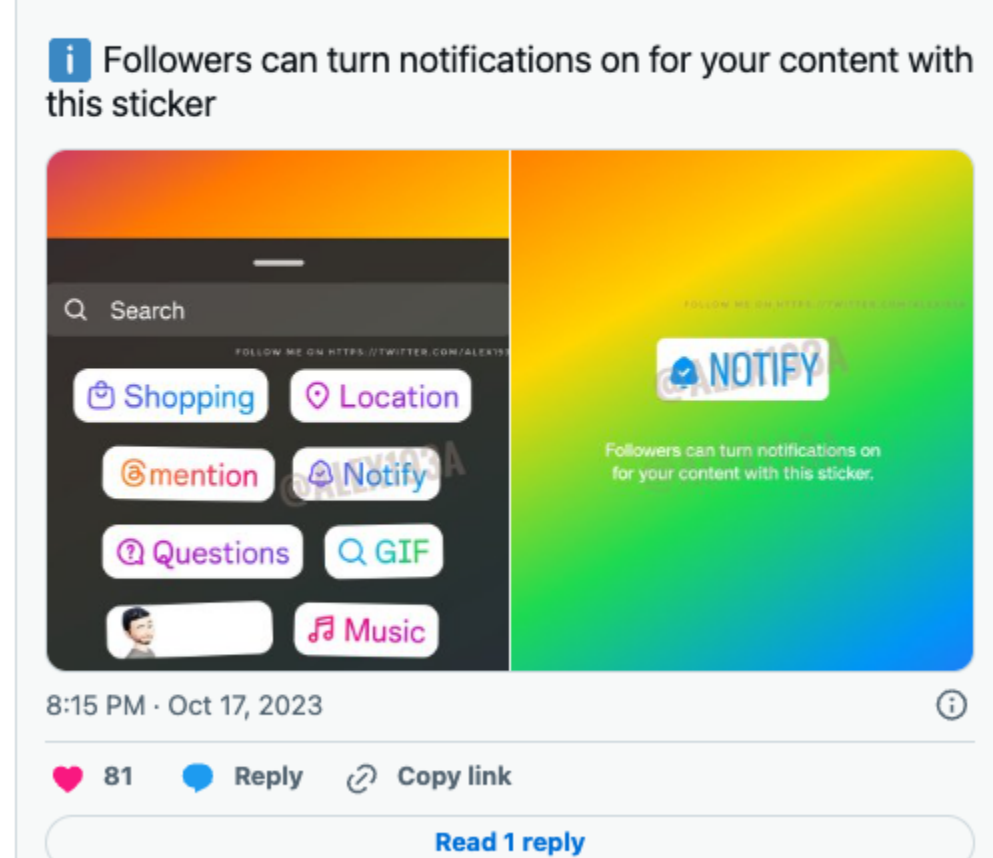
ℹ️ Followers can turn notifications on for your content with this sticker

Search

FOLLOW ME ON HTTPS://TWITTER.COM/ALEX19

Shopping

Location

@mention

Notify

@ALEX193A

Questions

GIF

Music

FOLLOW ME ON HTTPS://TWITTER.COM/ALEX193A

NOTIFY

@ALEX193A

Followers can turn notifications on for your content with this sticker.

8:15 PM · Oct 17, 2023

81 Reply Copy link

Read 1 reply